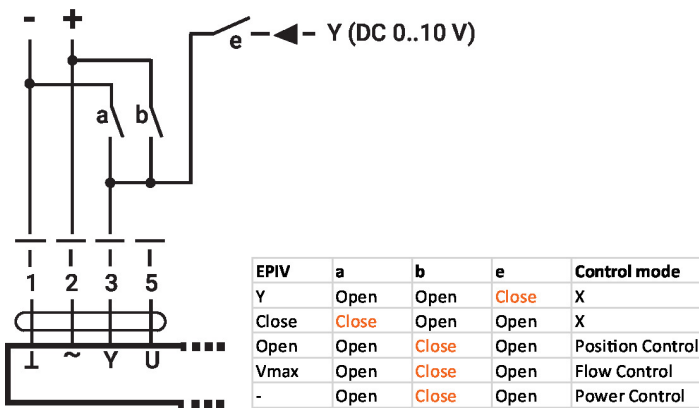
- +

e Y (DC 0..10 V)

a b

1 2 3 5

⊥ ~ Y U

| EPIV | a | b | e | Control mode |
|---|---|---|---|---|
| Y | Open | Open | Close | X |
| Close | Close | Open | Open | X |
| Open | Open | Close | Open | Position Control |
| Vmax | Open | Close | Open | Flow Control |
| - | Open | Close | Open | Power Control |